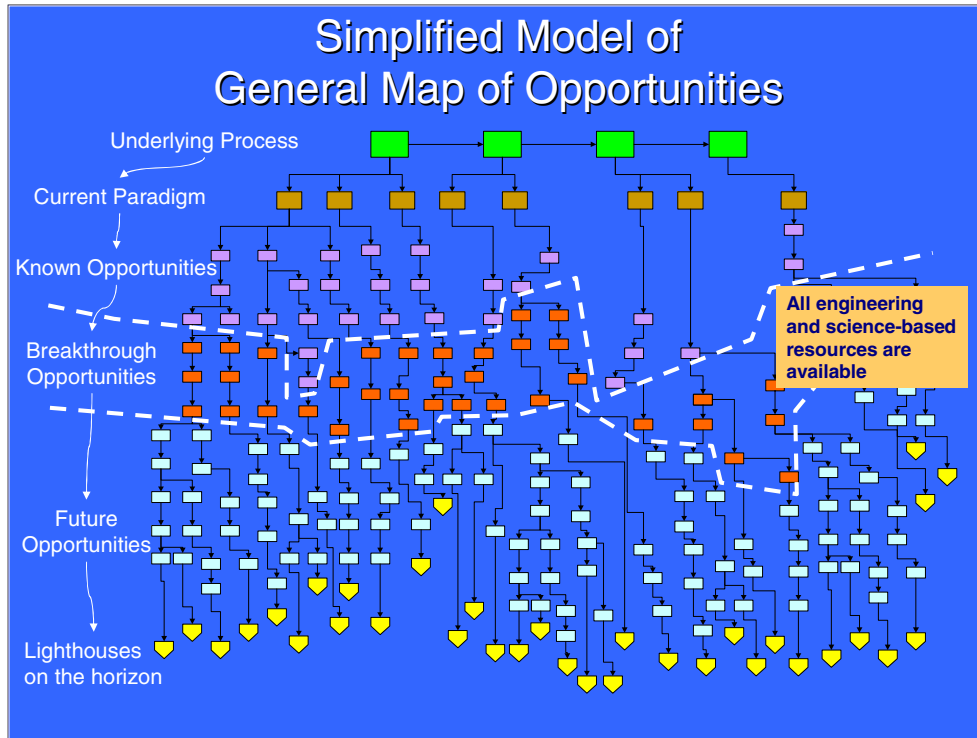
Simplified Model of General Map of Opportunities

Underlying Process

Current Paradigm

Known Opportunities

Breakthrough Opportunities

Future Opportunities

Lighthouses on the horizon

All engineering and science-based resources are available